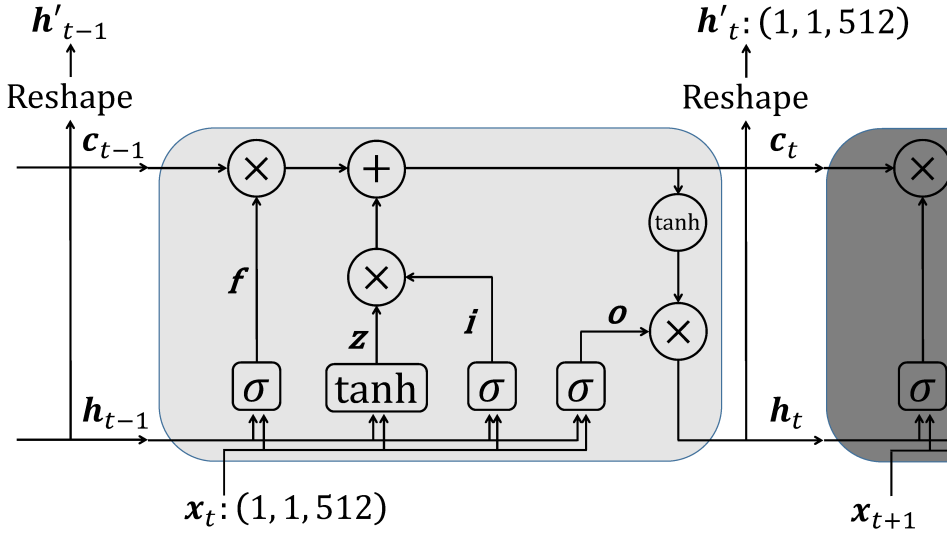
$\boldsymbol{h}'_{t-1}$

Reshape

$\boldsymbol{h}'_t: (1, 1, 512)$

Reshape

$\boldsymbol{c}_{t-1}$

$\times$

$+$

$\boldsymbol{c}_t$

$\times$

tanh

$\boldsymbol{f}$

$\times$

$\boldsymbol{i}$

$\boldsymbol{o}$

$\times$

$\boldsymbol{z}$

$\sigma$

tanh

$\sigma$

$\sigma$

$\sigma$

$\boldsymbol{h}_{t-1}$

$\boldsymbol{h}_t$

$\boldsymbol{x}_t: (1, 1, 512)$

$\boldsymbol{x}_{t+1}$